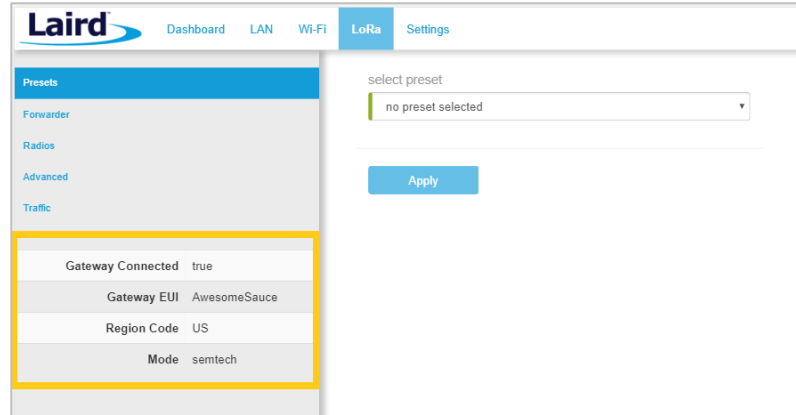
Laird

Dashboard LAN Wi-Fi LoRa Settings

Presets
Forwarder
Radios
Advanced
Traffic

| Gateway Connected | true |
|---|---|
| Gateway EUI | AwesomeSauce |
| Region Code | US |
| Mode | semtech |

select preset

no preset selected

Apply